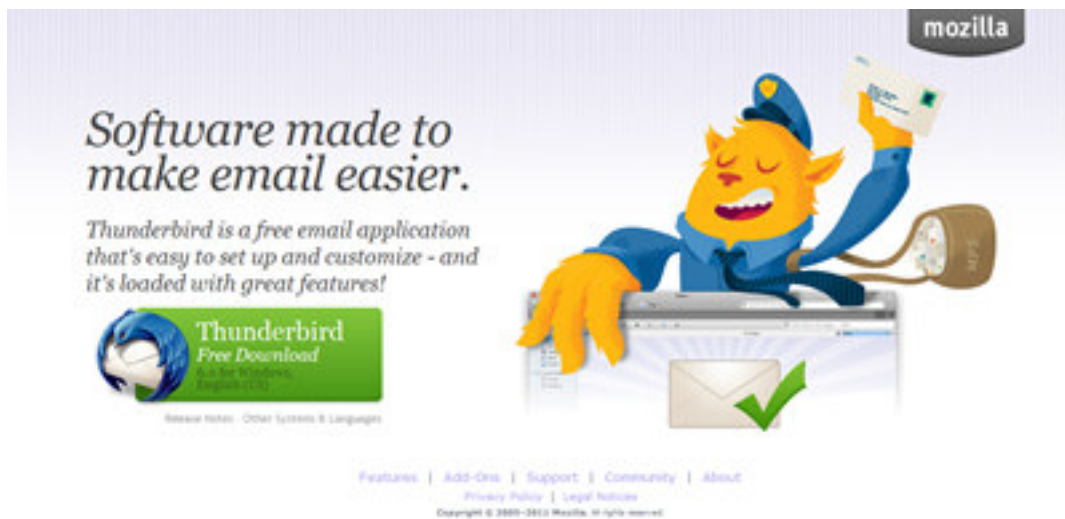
mozilla

Software made to make email easier.

Thunderbird is a free email application that's easy to set up and customize - and it's loaded with great features!

Thunderbird
Free Download
6.0 for Windows, English (US)

Release Notes · Other Systems & Languages

MPS

Features | Add-Ons | Support | Community | About
Privacy Policy | Legal Notices
Copyright © 2005–2011 Mozilla. All rights reserved.